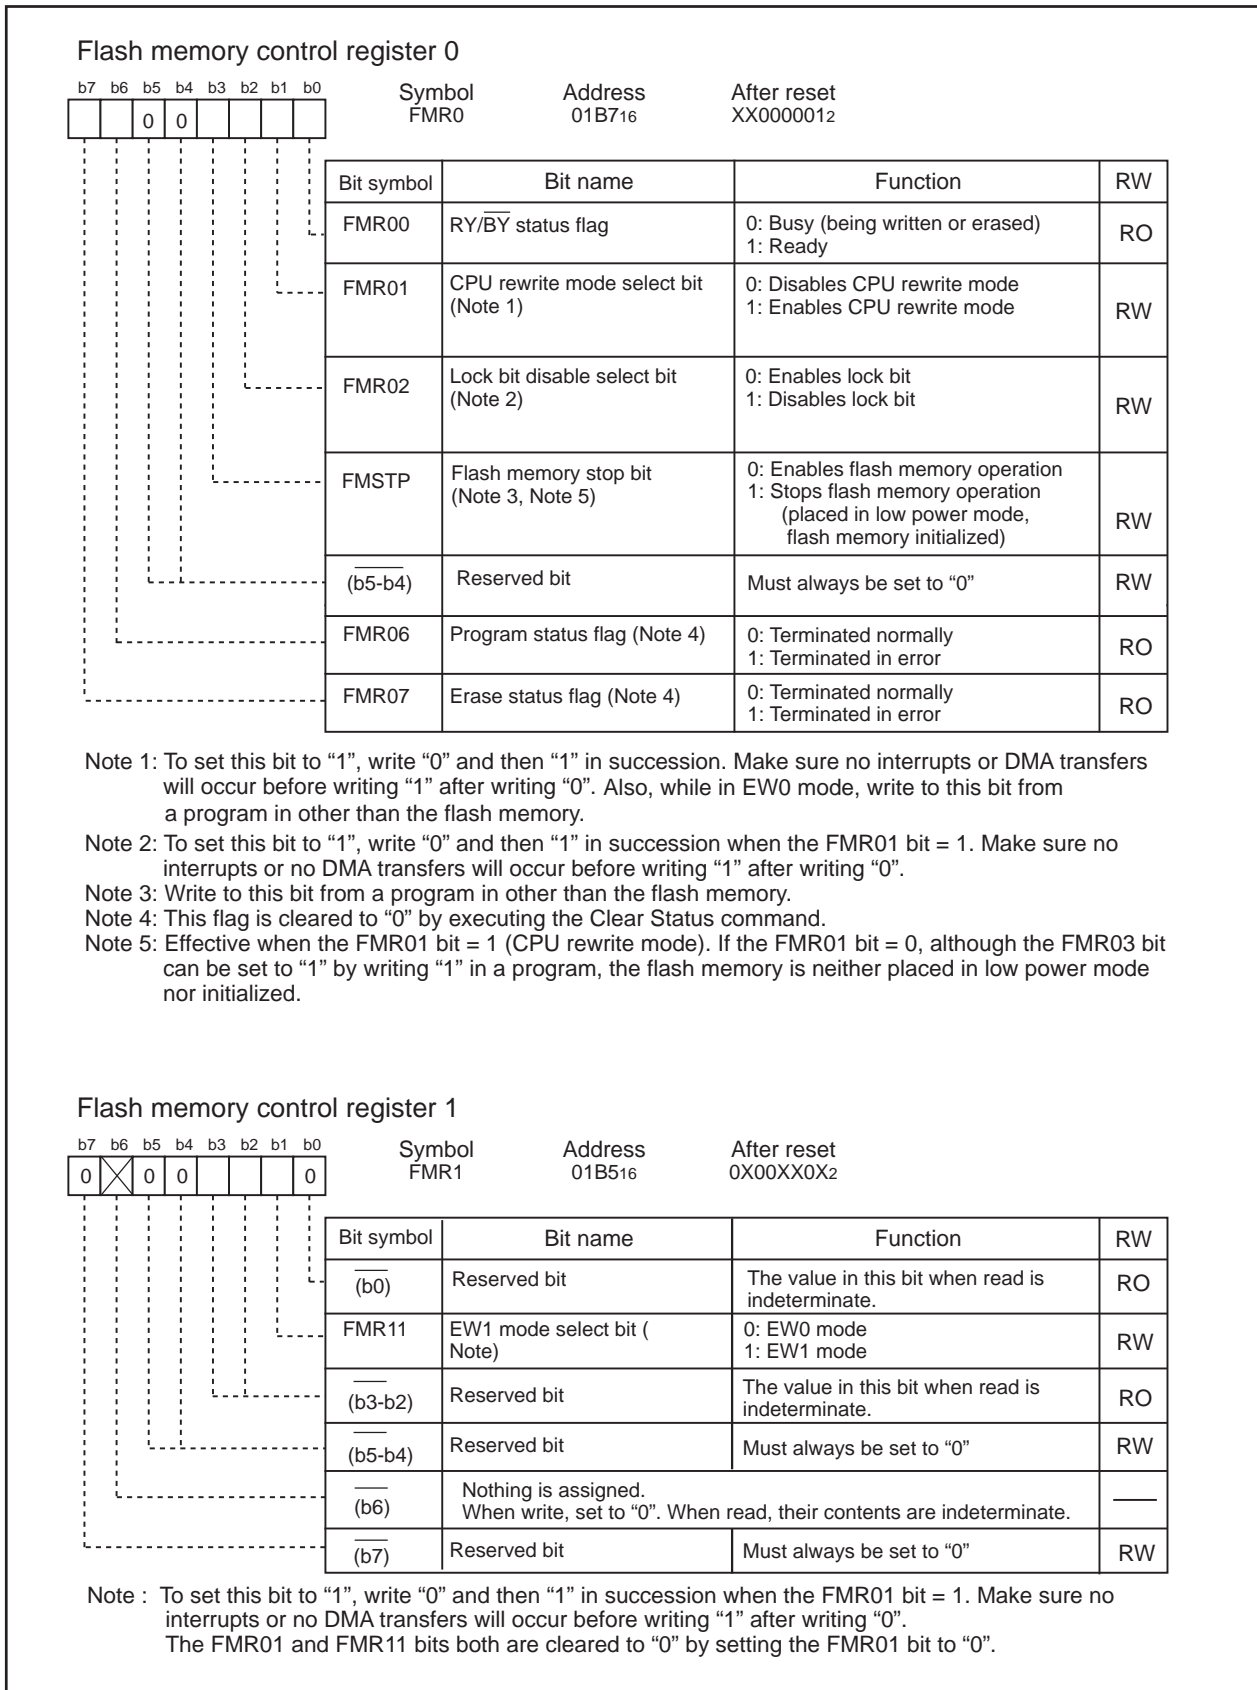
Flash memory control register 0

| b7 | b6 | b5 | b4 | b3 | b2 | b1 | b0 |
|---|---|---|---|---|---|---|---|
|  |  | 0 | 0 |  |  |  |  |

Symbol FMR0
Address $01B7_{16}$
After reset $XX000001_2$

| Bit symbol | Bit name | Function | RW |
|---|---|---|---|
| FMR00 | RY/$\overline{BY}$ status flag | 0: Busy (being written or erased) 1: Ready | RO |
| FMR01 | CPU rewrite mode select bit (Note 1) | 0: Disables CPU rewrite mode 1: Enables CPU rewrite mode | RW |
| FMR02 | Lock bit disable select bit (Note 2) | 0: Enables lock bit 1: Disables lock bit | RW |
| FMSTP | Flash memory stop bit (Note 3, Note 5) | 0: Enables flash memory operation 1: Stops flash memory operation (placed in low power mode, flash memory initialized) | RW |
| $\overline{\phantom{xx}}$ (b5-b4) | Reserved bit | Must always be set to “0” | RW |
| FMR06 | Program status flag (Note 4) | 0: Terminated normally 1: Terminated in error | RO |
| FMR07 | Erase status flag (Note 4) | 0: Terminated normally 1: Terminated in error | RO |

Note 1: To set this bit to “1”, write “0” and then “1” in succession. Make sure no interrupts or DMA transfers will occur before writing “1” after writing “0”. Also, while in EW0 mode, write to this bit from a program in other than the flash memory.
Note 2: To set this bit to “1”, write “0” and then “1” in succession when the FMR01 bit = 1. Make sure no interrupts or no DMA transfers will occur before writing “1” after writing “0”.
Note 3: Write to this bit from a program in other than the flash memory.
Note 4: This flag is cleared to “0” by executing the Clear Status command.
Note 5: Effective when the FMR01 bit = 1 (CPU rewrite mode). If the FMR01 bit = 0, although the FMR03 bit can be set to “1” by writing “1” in a program, the flash memory is neither placed in low power mode nor initialized.

Flash memory control register 1

| b7 | b6 | b5 | b4 | b3 | b2 | b1 | b0 |
|---|---|---|---|---|---|---|---|
| 0 |  | 0 | 0 |  |  |  | 0 |

Symbol FMR1
Address $01B5_{16}$
After reset $0X00XX0X_2$

| Bit symbol | Bit name | Function | RW |
|---|---|---|---|
| (b0) | Reserved bit | The value in this bit when read is indeterminate. | RO |
| FMR11 | EW1 mode select bit ( Note) | 0: EW0 mode 1: EW1 mode | RW |
| (b3-b2) | Reserved bit | The value in this bit when read is indeterminate. | RO |
| (b5-b4) | Reserved bit | Must always be set to “0” | RW |
| (b6) | Nothing is assigned. When write, set to “0”. When read, their contents are indeterminate. | | —— |
| (b7) | Reserved bit | Must always be set to “0” | RW |

Note : To set this bit to “1”, write “0” and then “1” in succession when the FMR01 bit = 1. Make sure no interrupts or no DMA transfers will occur before writing “1” after writing “0”.
The FMR01 and FMR11 bits both are cleared to “0” by setting the FMR01 bit to “0”.